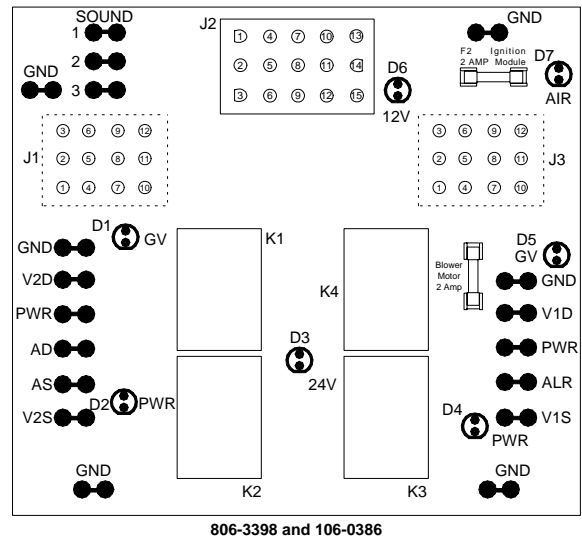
SOUND
1
2
3
GND

J2
1 4 7 10 13
2 5 8 11 14
3 6 9 12 15

GND
F2 2 AMP Ignition Module
D7
AIR
D6
12V

J1
3 6 9 12
2 5 8 11
1 4 7 10

J3
3 6 9 12
2 5 8 11
1 4 7 10

D1
GV
K1
GND
V2D
PWR
AD
AS
D2
PWR
V2S

D3
24V

K4
Blower Motor 2 Amp
D5
GV
GND
V1D
PWR
ALR
D4
V1S
PWR

GND
K2
K3
GND

806-3398 and 106-0386